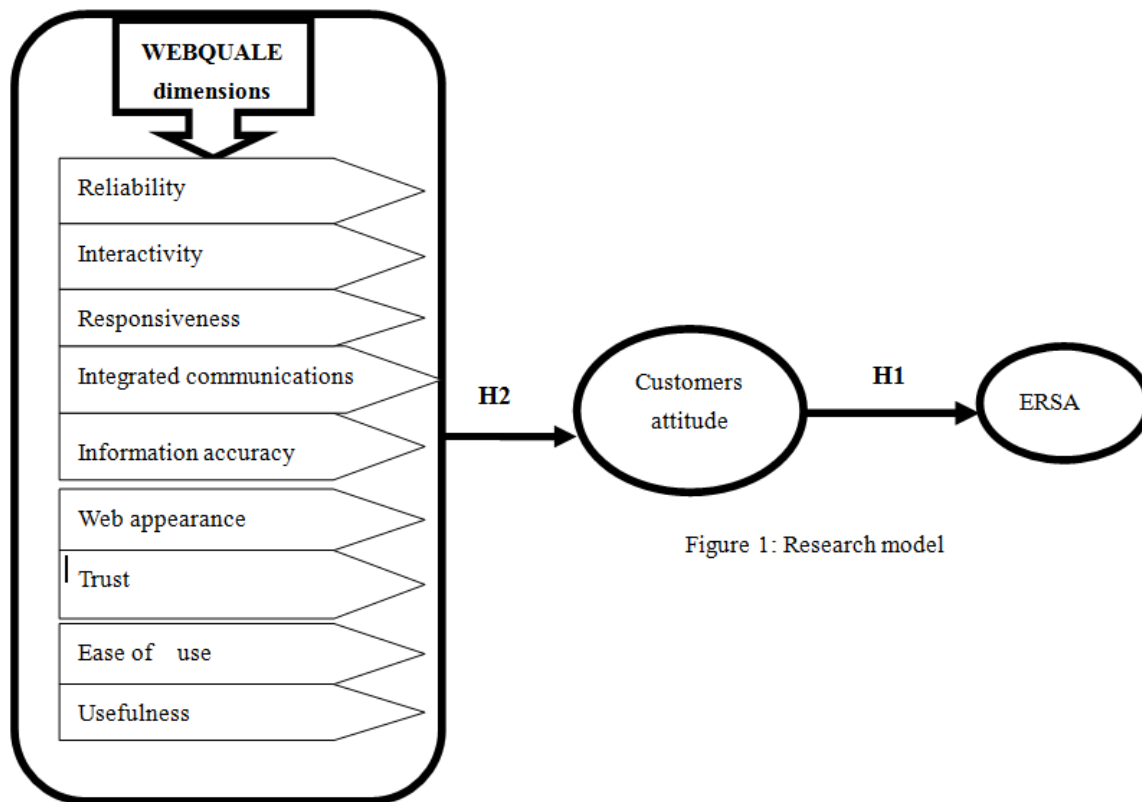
WEBQUALE dimensions

Reliability

Interactivity

Responsiveness

Integrated communications

Information accuracy

Web appearance

Trust

Ease of use

Usefulness

H2

Customers attitude

H1

ERSA

Figure 1: Research model